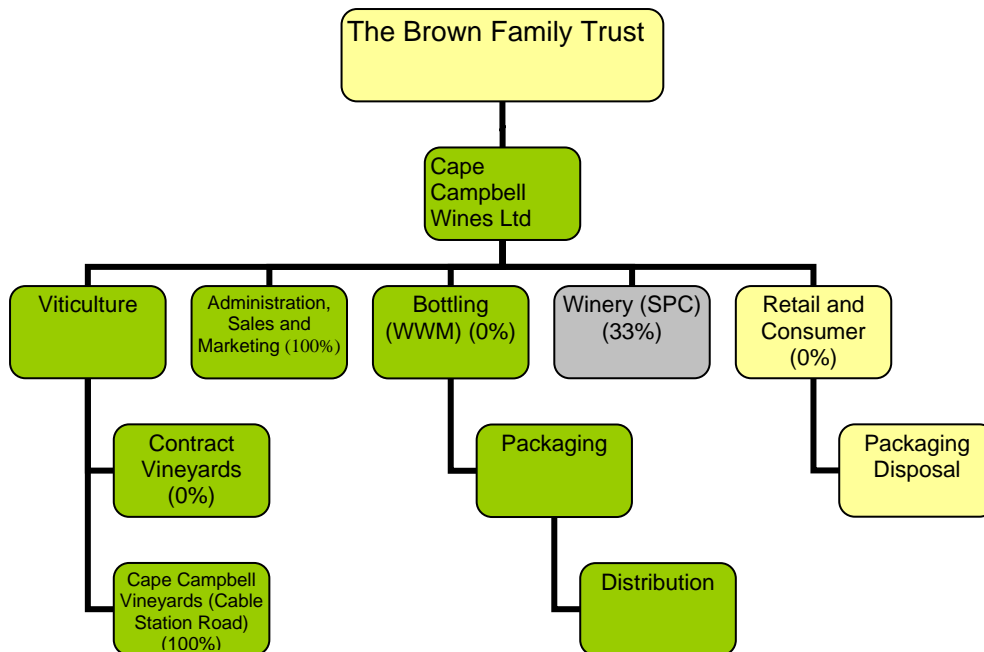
The Brown Family Trust

Cape Campbell Wines Ltd

Viticulture

Administration, Sales and Marketing (100%)

Bottling (WWM) (0%)

Winery (SPC) (33%)

Retail and Consumer (0%)

Contract Vineyards (0%)

Cape Campbell Vineyards (Cable Station Road) (100%)

Packaging

Distribution

Packaging Disposal